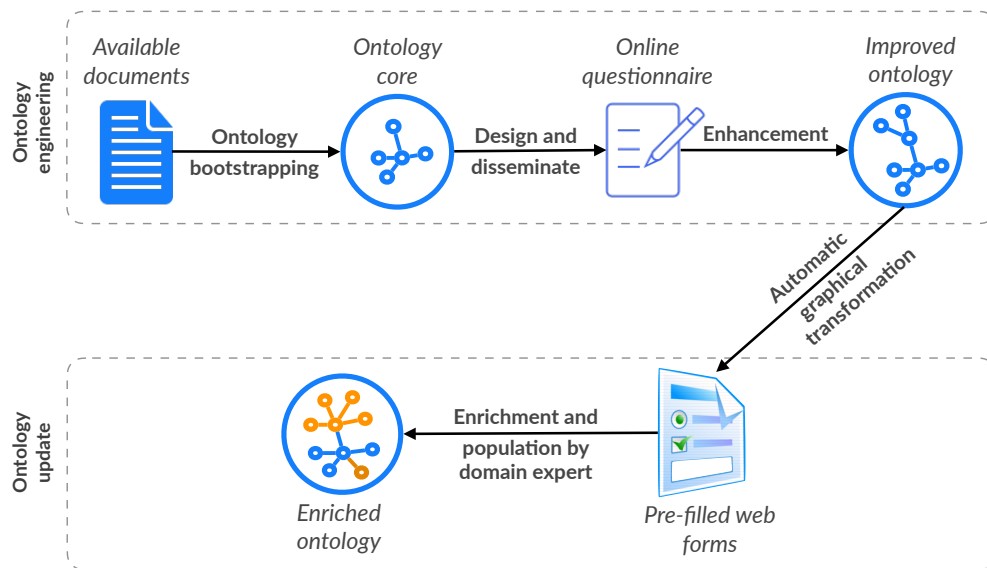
Ontology engineering

Available documents

Ontology bootstrapping

Ontology core

Design and disseminate

Online questionnaire

Enhancement

Improved ontology

Automatic graphical transformation

Ontology update

Enriched ontology

Enrichment and population by domain expert

Pre-filled web forms